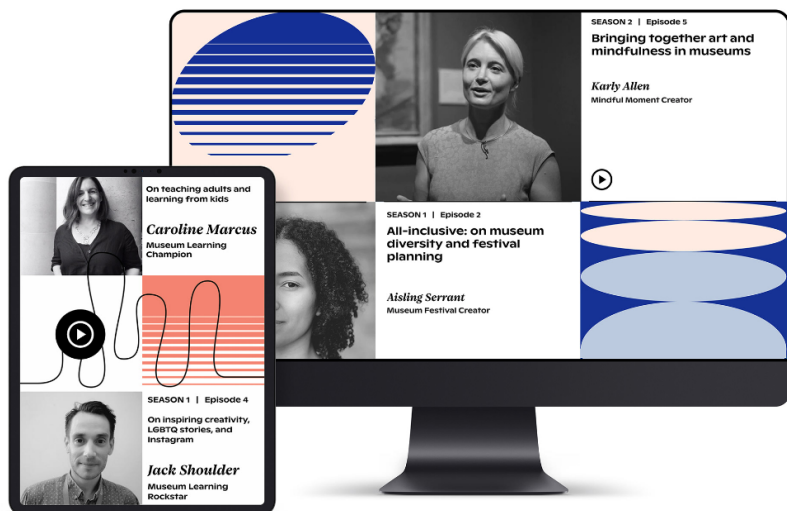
SEASON 2 | Episode 5

Bringing together art and mindfulness in museums

Karly Allen

Mindful Moment Creator

SEASON 1 | Episode 2

All-inclusive: on museum diversity and festival planning

Aisling Serrant

Museum Festival Creator

On teaching adults and learning from kids

Caroline Marcus

Museum Learning Champion

SEASON 1 | Episode 4

On inspiring creativity, LGBTQ stories, and Instagram

Jack Shoulder

Museum Learning Rockstar